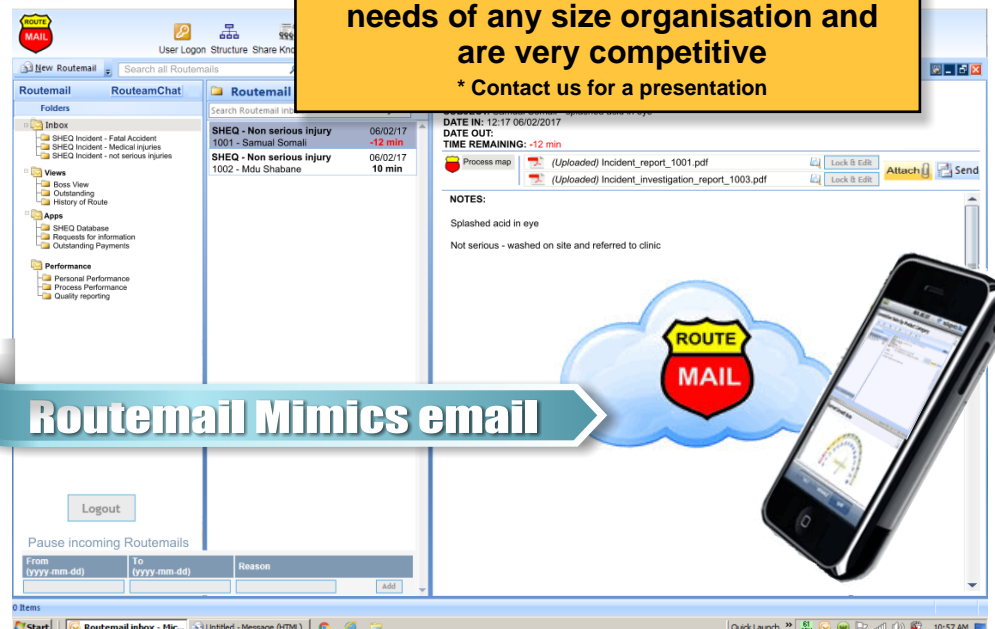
ROUTE MAIL

User Logon Structure Share Kno

needs of any size organisation and are very competitive

* Contact us for a presentation

New Routemail

Search all Routemails

Routemail RouteamChat

Folders

Inbox
SHEQ Incident - Fatal Accident
SHEQ Incident - Medical injuries
SHEQ Incident - not serious injuries

Views
Boss View
Outstanding
History of Route

Apps
SHEQ Database
Requests for information
Outstanding Payments

Performance
Personal Performance
Process Performance
Quality reporting

Routemail

Search Routemail inbox

SHEQ - Non serious injury 06/02/17
1001 - Samual Somali -12 min

SHEQ - Non serious injury 06/02/17
1002 - Mdu Shabane 10 min

DATE IN: 12:17 06/02/2017
DATE OUT:
TIME REMAINING: -12 min

Process map

(Uploaded) Incident_report_1001.pdf Lock & Edit

(Uploaded) Incident_investigation_report_1003.pdf Lock & Edit

Attach Send

NOTES:

Splashed acid in eye

Not serious - washed on site and referred to clinic

ROUTE MAIL

Routemail Mimics email

Logout

Pause incoming Routemails

| From (yyyy-mm-dd) | To (yyyy-mm-dd) | Reason |
|---|---|---|
| | | Add |

0 Items

Start Routemail inbox - Mic... Untitled - Message (HTML) Quick Launch 10:57 AM